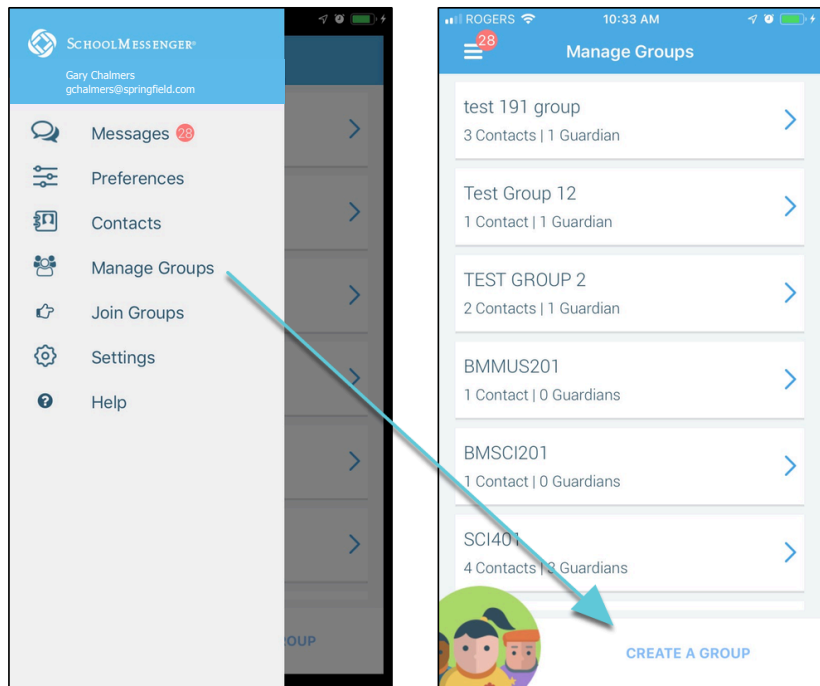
SchoolMessenger®
Gary Chalmers
gchalmers@springfield.com

Messages 28
Preferences
Contacts
Manage Groups
Join Groups
Settings
Help

OUP

ROGERS 10:33 AM
28 Manage Groups

test 191 group
3 Contacts | 1 Guardian

Test Group 12
1 Contact | 1 Guardian

TEST GROUP 2
2 Contacts | 1 Guardian

BMMUS201
1 Contact | 0 Guardians

BMSCI201
1 Contact | 0 Guardians

SCI401
4 Contacts | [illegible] Guardians

CREATE A GROUP